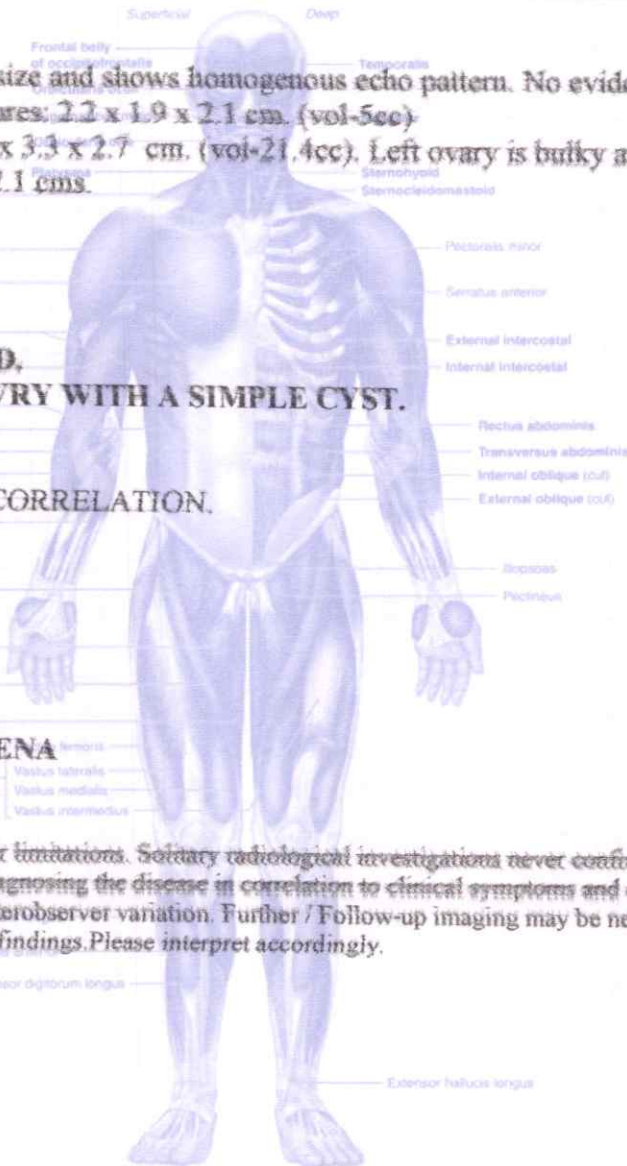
Superficial Deep

Frontal belly of occipitofrontalis

Temporalis

size and shows homogenous echo pattern. No evid

ares: 2.2 x 1.9 x 2.1 cm. (vol-5cc)

x 3.3 x 2.7 cm. (vol-21.4cc). Left ovary is bulky a

2.1 cms.

Platysma

Sternohyoid

Sternocleidomastoid

Pectoralis minor

Serratus anterior

External intercostal

Internal intercostal

D.

VRY WITH A SIMPLE CYST.

Rectus abdominis

Transversus abdominis

Internal oblique (cut)

External oblique (cut)

CORRELATION.

Iliopsoas

Pectineus

ENA

femoris

Vastus lateralis

Vastus medialis

Vastus intermedius

r limitations. Solitary radiological investigations never confi

agnosing the disease in correlation to clinical symptoms and

terobserver variation. Further / Follow-up imaging may be ne

findings.Please interpret accordingly.

sor digitorum longus

Extensor hallucis longus